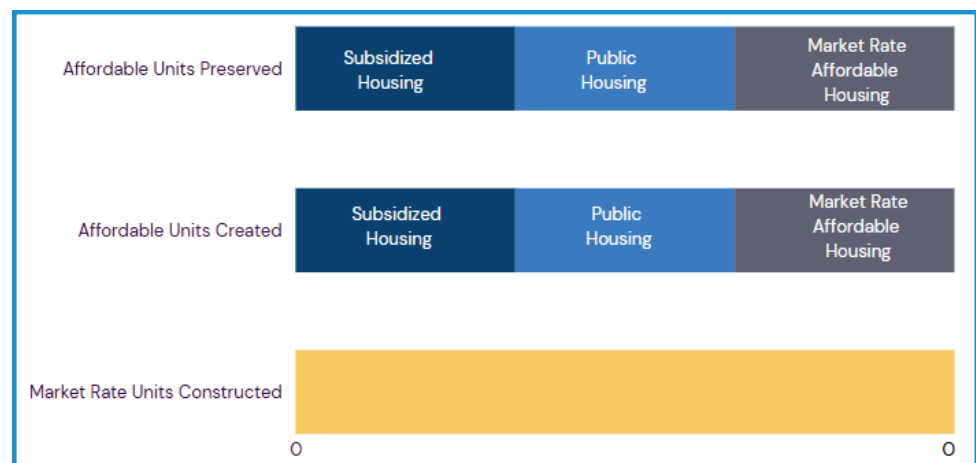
Affordable Units Preserved

Subsidized Housing

Public Housing

Market Rate Affordable Housing

Affordable Units Created

Subsidized Housing

Public Housing

Market Rate Affordable Housing

Market Rate Units Constructed

0

0